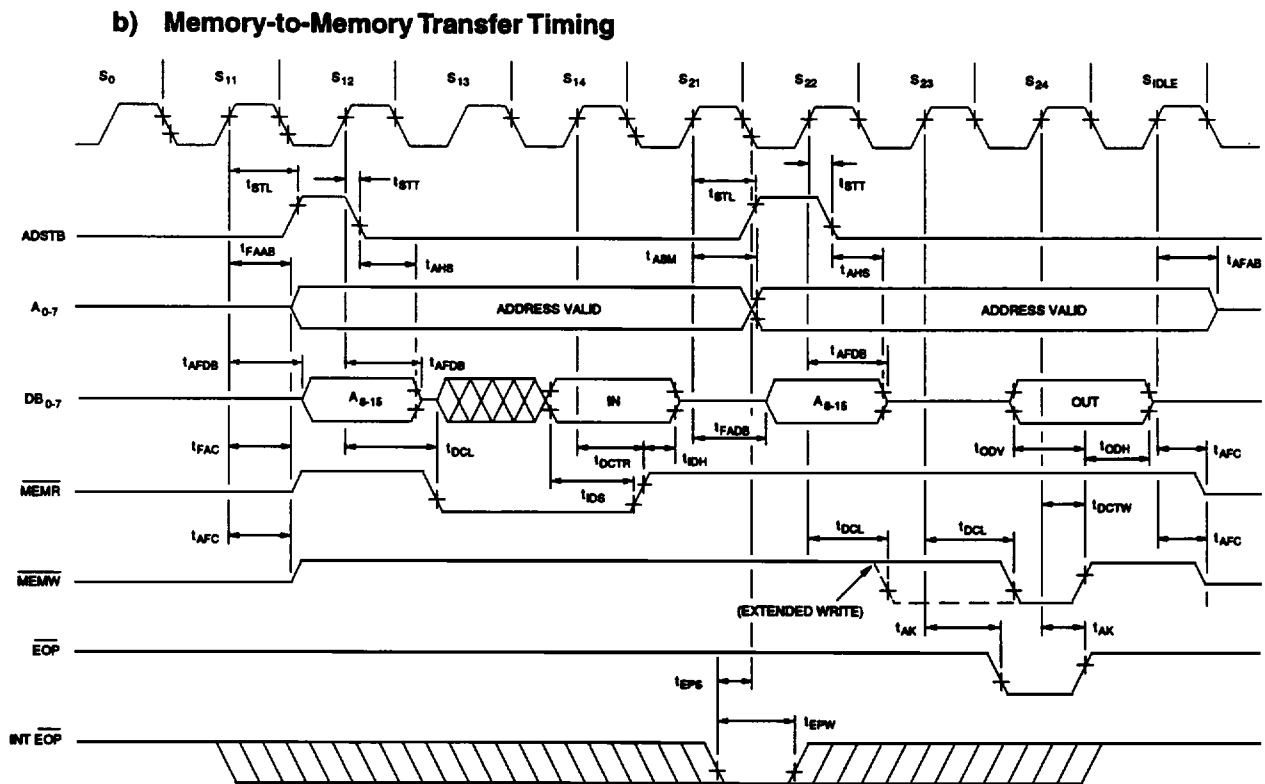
b) Memory-to-Memory Transfer Timing

$S_0$ $S_{11}$ $S_{12}$ $S_{13}$ $S_{14}$ $S_{21}$ $S_{22}$ $S_{23}$ $S_{24}$ $S_{IDLE}$

$t_{STL}$ $t_{STT}$ $t_{STL}$ $t_{STT}$

ADSTB

$t_{FAAB}$ $t_{AHS}$ $t_{ASM}$ $t_{AHS}$ $t_{AFAB}$

$A_{0-7}$ ADDRESS VALID ADDRESS VALID

$t_{AFDB}$ $t_{AFDB}$ $t_{AFDB}$

$DB_{0-7}$ $A_{8-15}$ IN $A_{8-15}$ OUT

$t_{FAC}$ $t_{DCL}$ $t_{DCTR}$ $t_{IDH}$ $t_{FADB}$ $t_{ODV}$ $t_{ODH}$ $t_{AFC}$

$\overline{MEMR}$ $t_{IDS}$ $t_{DCTW}$

$t_{AFC}$ $t_{DCL}$ $t_{DCL}$ $t_{AFC}$

$\overline{MEMW}$ (EXTENDED WRITE)

$t_{AK}$ $t_{AK}$

$\overline{EOP}$

$t_{EPS}$

$t_{EPW}$

INT $\overline{EOP}$